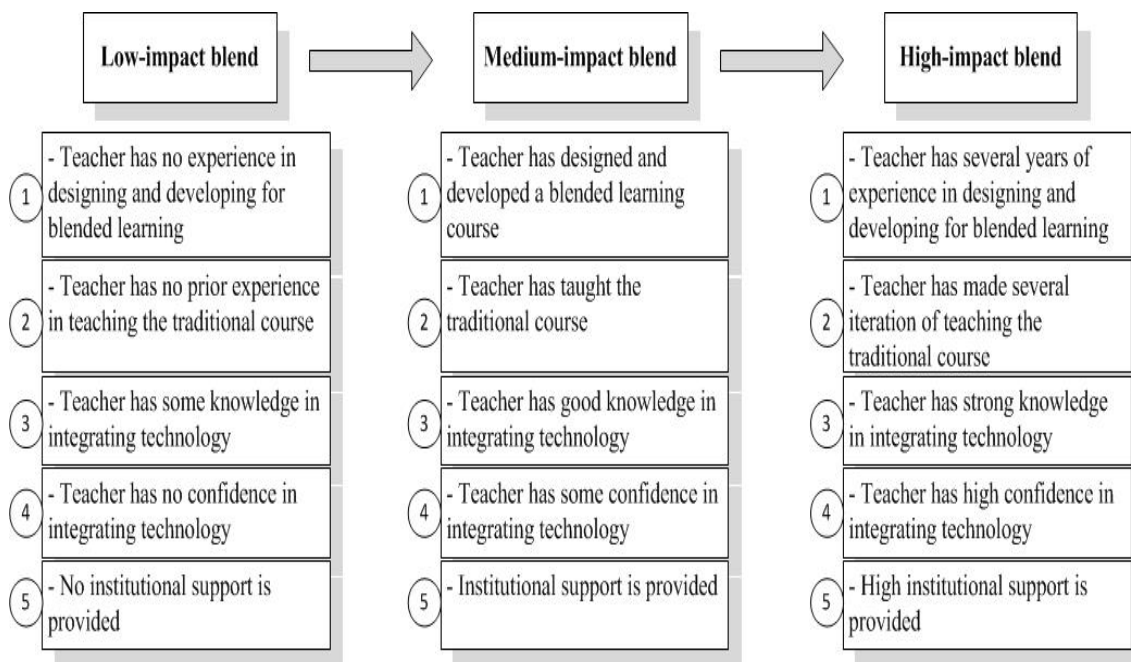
Low-impact blend

1 - Teacher has no experience in designing and developing for blended learning

2 - Teacher has no prior experience in teaching the traditional course

3 - Teacher has some knowledge in integrating technology

4 - Teacher has no confidence in integrating technology

5 - No institutional support is provided

Medium-impact blend

1 - Teacher has designed and developed a blended learning course

2 - Teacher has taught the traditional course

3 - Teacher has good knowledge in integrating technology

4 - Teacher has some confidence in integrating technology

5 - Institutional support is provided

High-impact blend

1 - Teacher has several years of experience in designing and developing for blended learning

2 - Teacher has made several iteration of teaching the traditional course

3 - Teacher has strong knowledge in integrating technology

4 - Teacher has high confidence in integrating technology

5 - High institutional support is provided